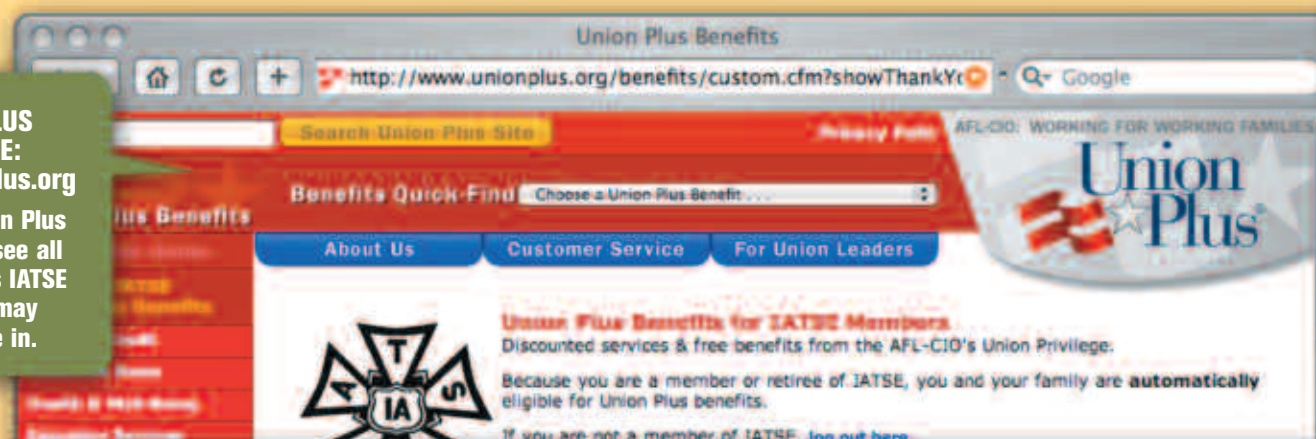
Union Plus Benefits

http://www.unionplus.org/benefits/custom.cfm?showThankYo

Google

LUS
E:
lus.org

n Plus
see all
s IATSE
may
e in.

Search Union Plus Site

Privacy Policy

AFL-CIO: WORKING FOR WORKING FAMILIES

Union Plus

lus Benefits

Benefits Quick-Find

Choose a Union Plus Benefit . . .

About Us

Customer Service

For Union Leaders

Union Plus Benefits for IATSE Members

Discounted services & free benefits from the AFL-CIO's Union Privilege.

Because you are a member or retiree of IATSE, you and your family are **automatically** eligible for Union Plus benefits.

If you are not a member of IATSE, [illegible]

T
IA
S
E
A